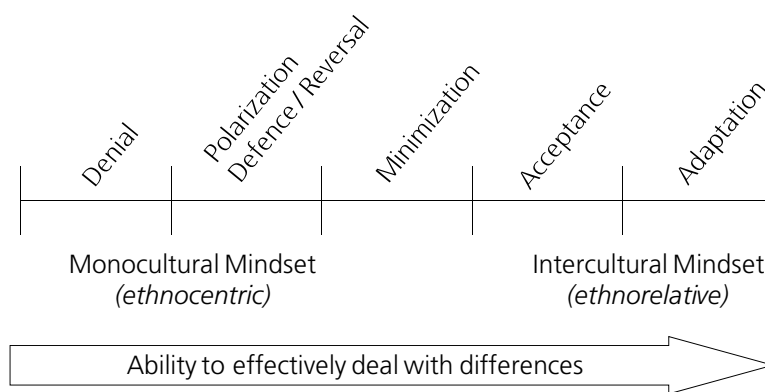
Denial

Polarization
Defence / Reversal

Minimization

Acceptance

Adaptation

Monocultural Mindset
*(ethnocentric)*

Intercultural Mindset
*(ethnorelative)*

Ability to effectively deal with differences